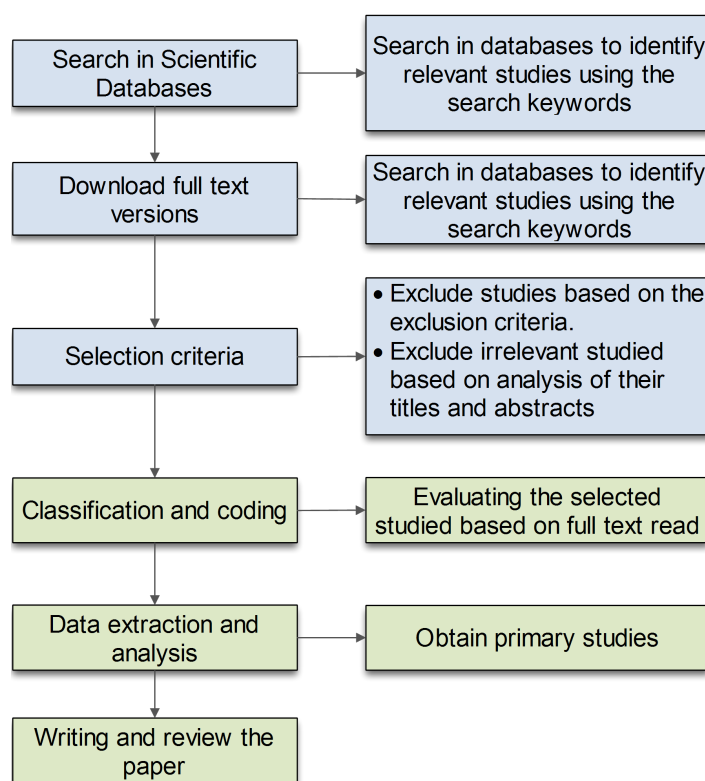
Search in Scientific Databases

Search in databases to identify relevant studies using the search keywords

Download full text versions

Search in databases to identify relevant studies using the search keywords

Selection criteria

• Exclude studies based on the exclusion criteria.
• Exclude irrelevant studied based on analysis of their titles and abstracts

Classification and coding

Evaluating the selected studied based on full text read

Data extraction and analysis

Obtain primary studies

Writing and review the paper